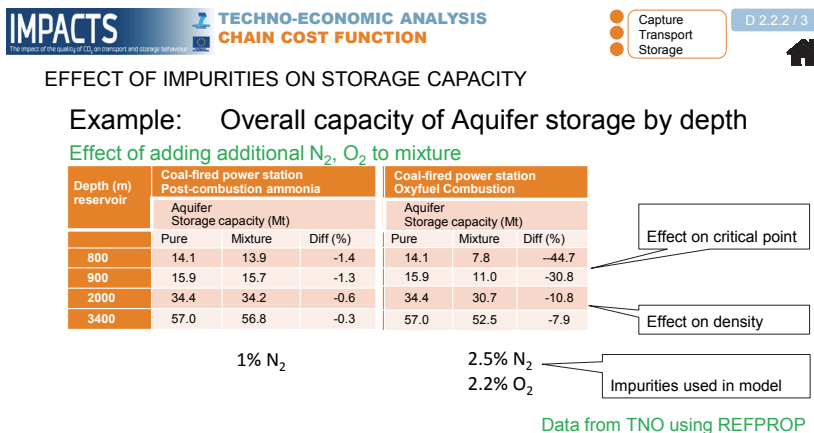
IMPACTS
The impact of the quality of $CO_2$ on transport and storage behaviour

TECHNO-ECONOMIC ANALYSIS
CHAIN COST FUNCTION

Capture
Transport
Storage

D 2.2.2 / 3

EFFECT OF IMPURITIES ON STORAGE CAPACITY

Example: Overall capacity of Aquifer storage by depth

Effect of adding additional $N_2$, $O_2$ to mixture

| Depth (m) reservoir | Coal-fired power station Post-combustion ammonia | | | Coal-fired power station Oxyfuel Combustion | | |
|---|---|---|---|---|---|---|
| | Aquifer Storage capacity (Mt) | | | Aquifer Storage capacity (Mt) | | |
| | Pure | Mixture | Diff (%) | Pure | Mixture | Diff (%) |
| 800 | 14.1 | 13.9 | -1.4 | 14.1 | 7.8 | -44.7 |
| 900 | 15.9 | 15.7 | -1.3 | 15.9 | 11.0 | -30.8 |
| 2000 | 34.4 | 34.2 | -0.6 | 34.4 | 30.7 | -10.8 |
| 3400 | 57.0 | 56.8 | -0.3 | 57.0 | 52.5 | -7.9 |

Effect on critical point

Effect on density

1% $N_2$

2.5% $N_2$
2.2% $O_2$

Impurities used in model

Data from TNO using REFPROP